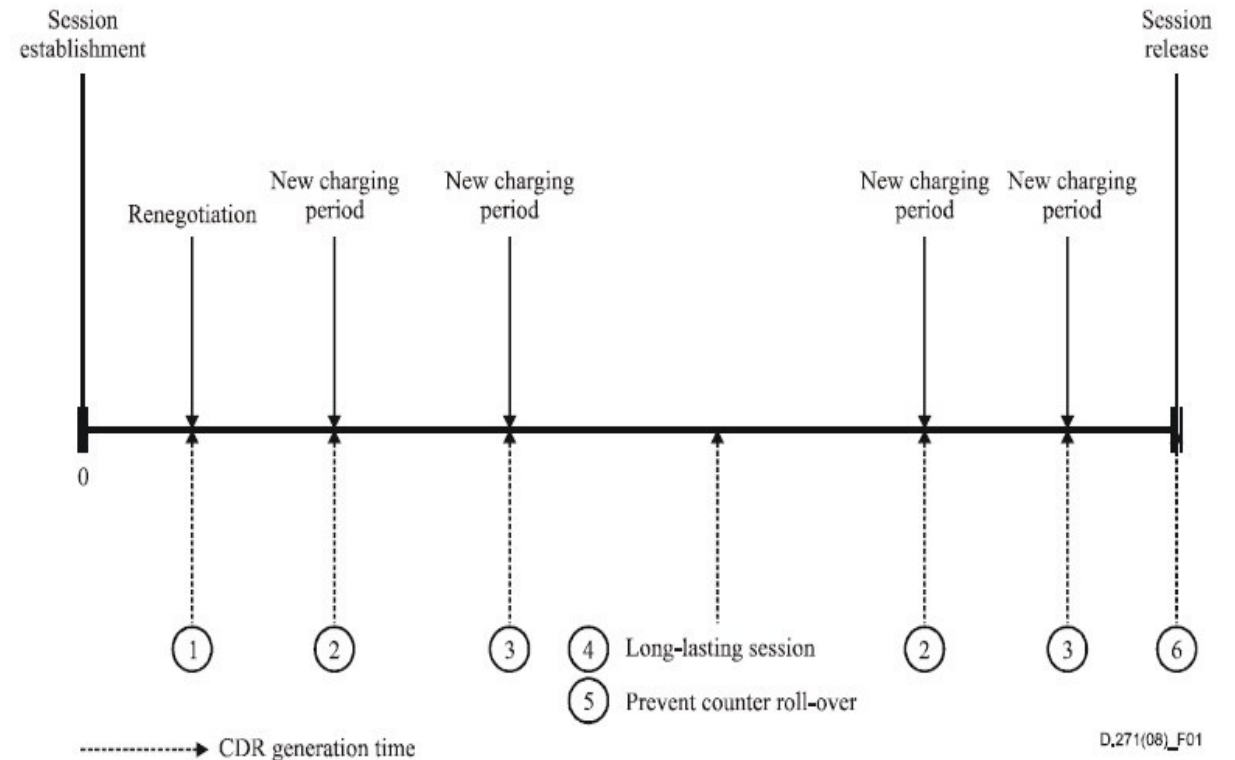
Session establishment

Session release

Renegotiation

New charging period

New charging period

New charging period

New charging period

0

1

2

3

4 Long-lasting session

5 Prevent counter roll-over

2

3

6

CDR generation time

D.271(08)_F01